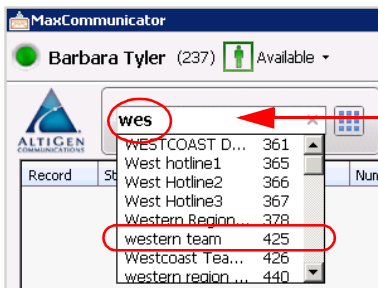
MaxCommunicator

Barbara Tyler (237) Available

ALTIGEN COMMUNICATIONS

wes

| | |
|---|---|
| WESTCOAST D... | 361 |
| West hotline1 | 365 |
| West Hotline2 | 366 |
| West Hotline3 | 367 |
| Western Region... | 378 |
| western team | 425 |
| Westcoast Tea... | 426 |
| western region ... | 440 |

Record St Num